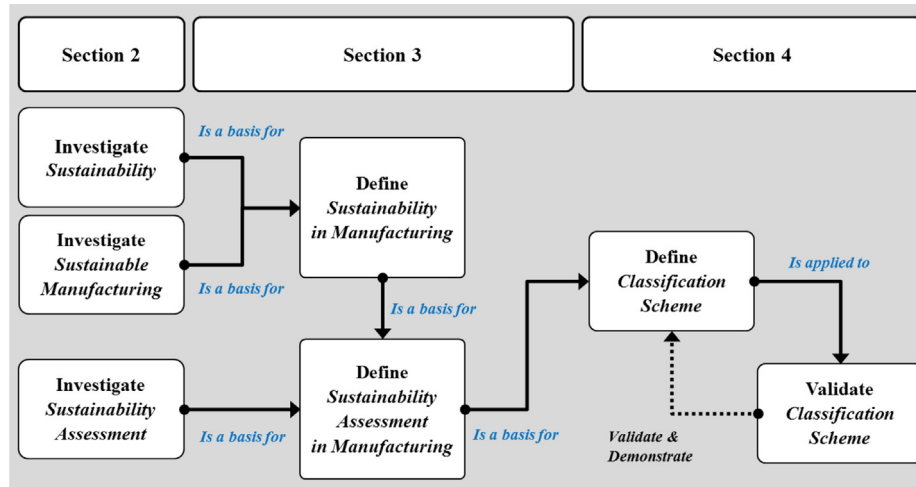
Section 2

Section 3

Section 4

Investigate *Sustainability*

Is a basis for

Define *Sustainability in Manufacturing*

Investigate *Sustainable Manufacturing*

Is a basis for

Is a basis for

Define *Classification Scheme*

Is applied to

Investigate *Sustainability Assessment*

Is a basis for

Define *Sustainability Assessment in Manufacturing*

Is a basis for

Validate & Demonstrate

Validate *Classification Scheme*